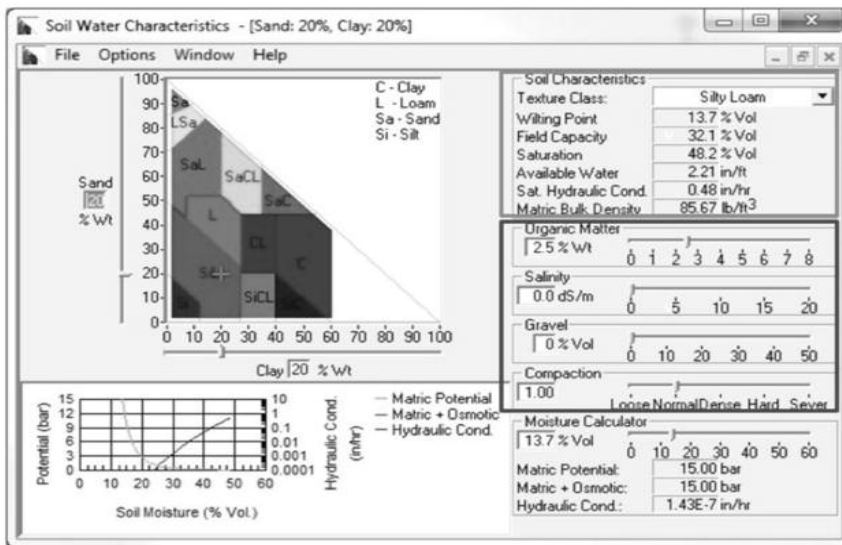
Soil Water Characteristics - [Sand: 20%, Clay: 20%]

File Options Window Help

100
90
80
70
60
50
40
30
20
10
0

Sand
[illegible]
% Wt

C - Clay
L - Loam
Sa - Sand
Si - Silt

Sa
LSa
SaL
SaCL
SaC
L
CL
C
SiL
SiCL
SiC
Si

0 10 20 30 40 50 60 70 80 90 100

Clay 20 % Wt

Soil Characteristics
| | |
|---|---|
| Texture Class: | Silty Loam |
| Wilting Point | 13.7 % Vol |
| Field Capacity | 32.1 % Vol |
| Saturation | 48.2 % Vol |
| Available Water | 2.21 in/ft |
| Sat. Hydraulic Cond. | 0.48 in/hr |
| Matric Bulk Density | 85.67 lb/ft$^3$ |

Organic Matter
2.5 % Wt
0 1 2 3 4 5 6 7 8

Salinity
0.0 dS/m
0 5 10 15 20

Gravel
0 % Vol
0 10 20 30 40 50

Compaction
1.00
Loose Normal Dense Hard Sever

15
12
9
6
3
0
Potential (bar)
0 10 20 30 40 50 60
Soil Moisture (% Vol.)

10
1
0.1
0.01
0.001
0.0001
Hydraulic Cond. (in/hr)

— Matric Potential
— Matric + Osmotic
— Hydraulic Cond.

Moisture Calculator
13.7 % Vol
0 10 20 30 40 50 60
Matric Potential: 15.00 bar
Matric + Osmotic: 15.00 bar
Hydraulic Cond.: 1.43E-7 in/hr